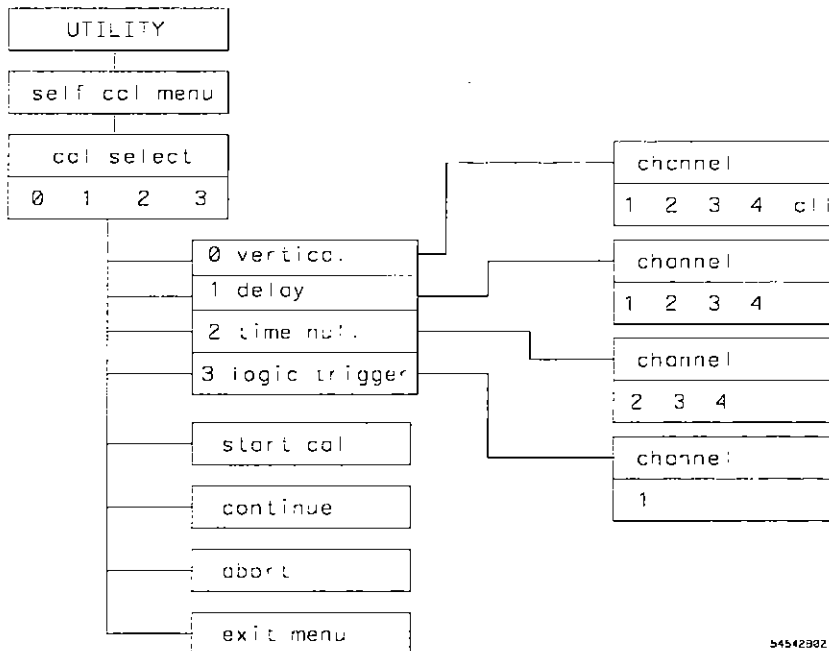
UTILITY

self cal menu

cal select

0 1 2 3

0 vertical

1 delay

2 time nul.

3 logic trigger

start cal

continue

abort

exit menu

channel

1 2 3 4 cl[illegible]

channel

1 2 3 4

channel

2 3 4

channel

1

54542B02